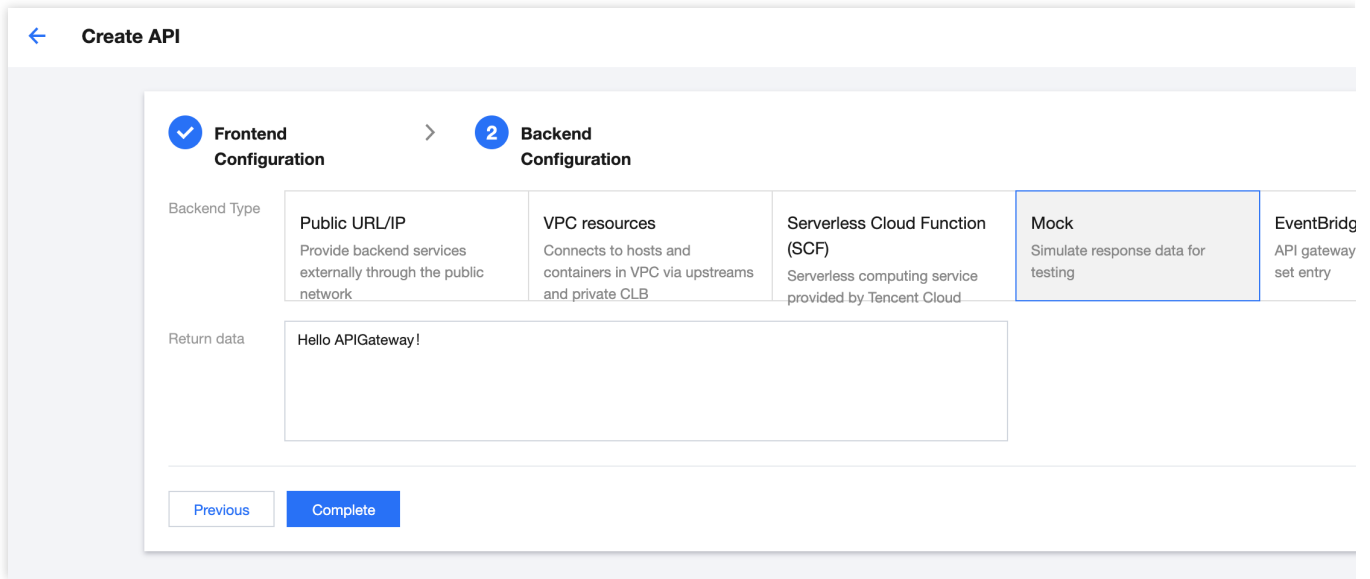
Create API

Frontend Configuration

2 Backend Configuration

Backend Type

Public URL/IP
Provide backend services externally through the public network

VPC resources
Connects to hosts and containers in VPC via upstreams and private CLB

Serverless Cloud Function (SCF)
Serverless computing service provided by Tencent Cloud

Mock
Simulate response data for testing

EventBridg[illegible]
API gateway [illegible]
set entry

Return data

Hello APIGateway!

Previous

Complete